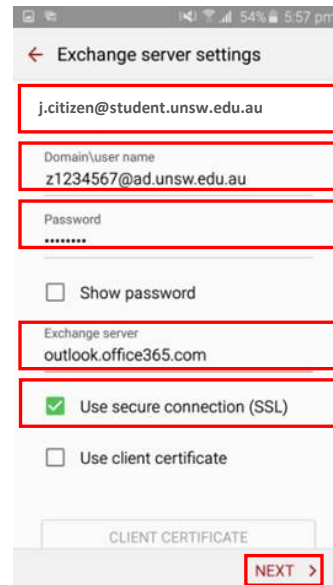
54% 5:57 pm

Exchange server settings

j.citizen@student.unsw.edu.au

Domain\user name
z1234567@ad.unsw.edu.au

Password
••••••••

Show password

Exchange server
outlook.office365.com

Use secure connection (SSL)

Use client certificate

CLIENT CERTIFICATE

NEXT